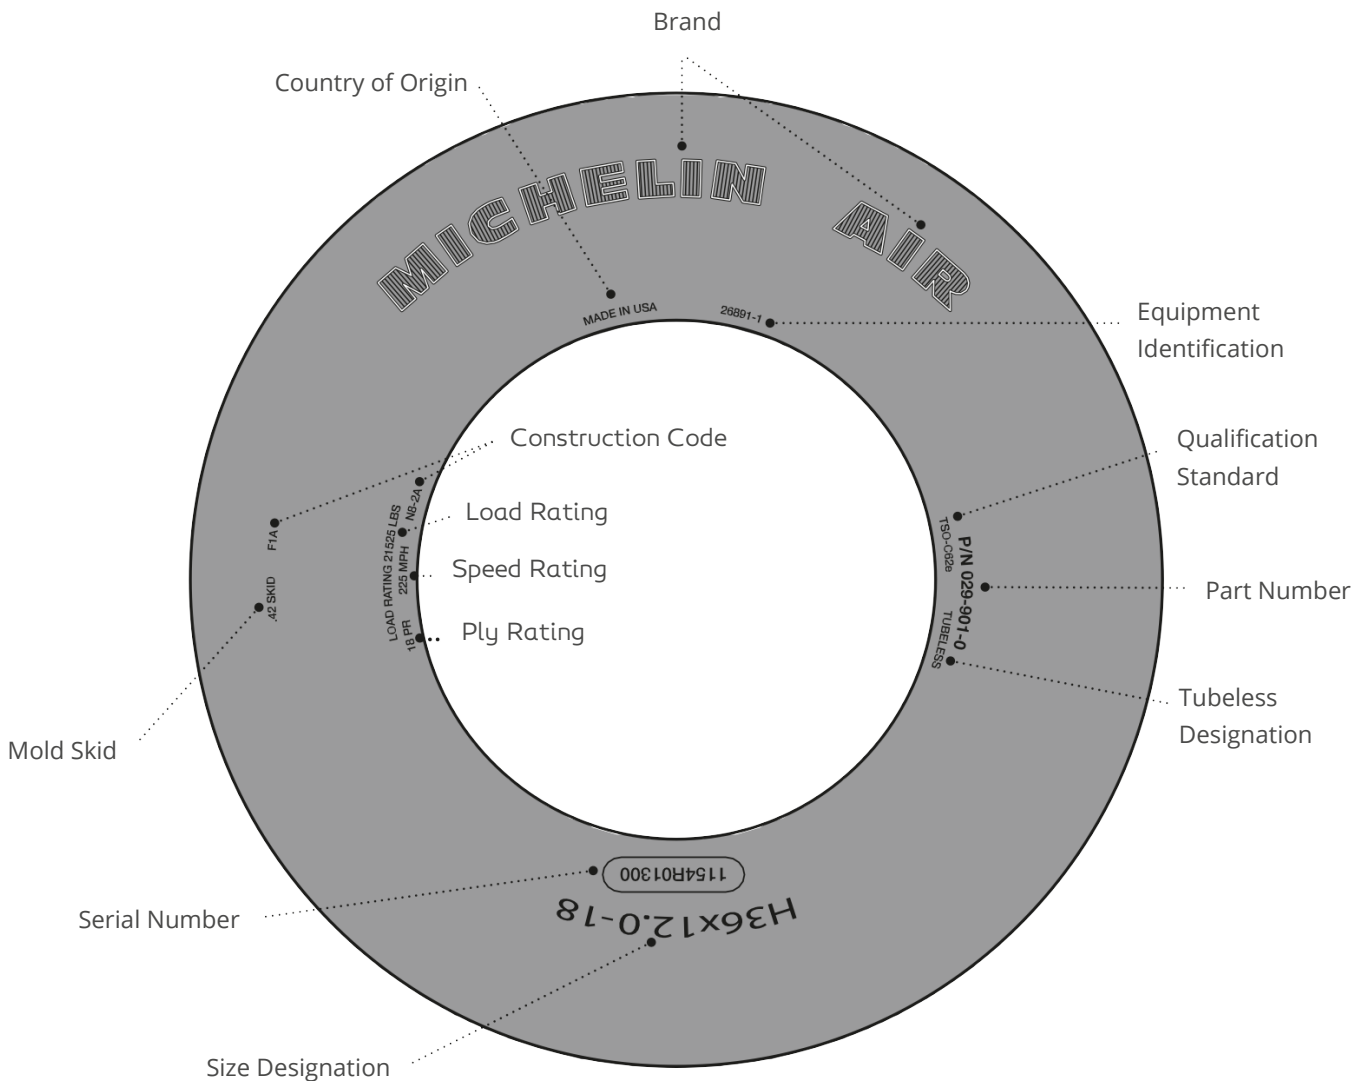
Brand

Country of Origin

MICHELIN AIR

MADE IN USA

26891-1

Equipment Identification

Construction Code

Qualification Standard

N8-2A

LOAD RATING 21525 LBS

Load Rating

F1A

225 MPH

Speed Rating

TSO-C62e

P/N 029-901-0

Part Number

.42 SKID

18 PR

Ply Rating

TUBELESS

Tubeless Designation

Mold Skid

1154R01300

Serial Number

H36x12.0-18

Size Designation